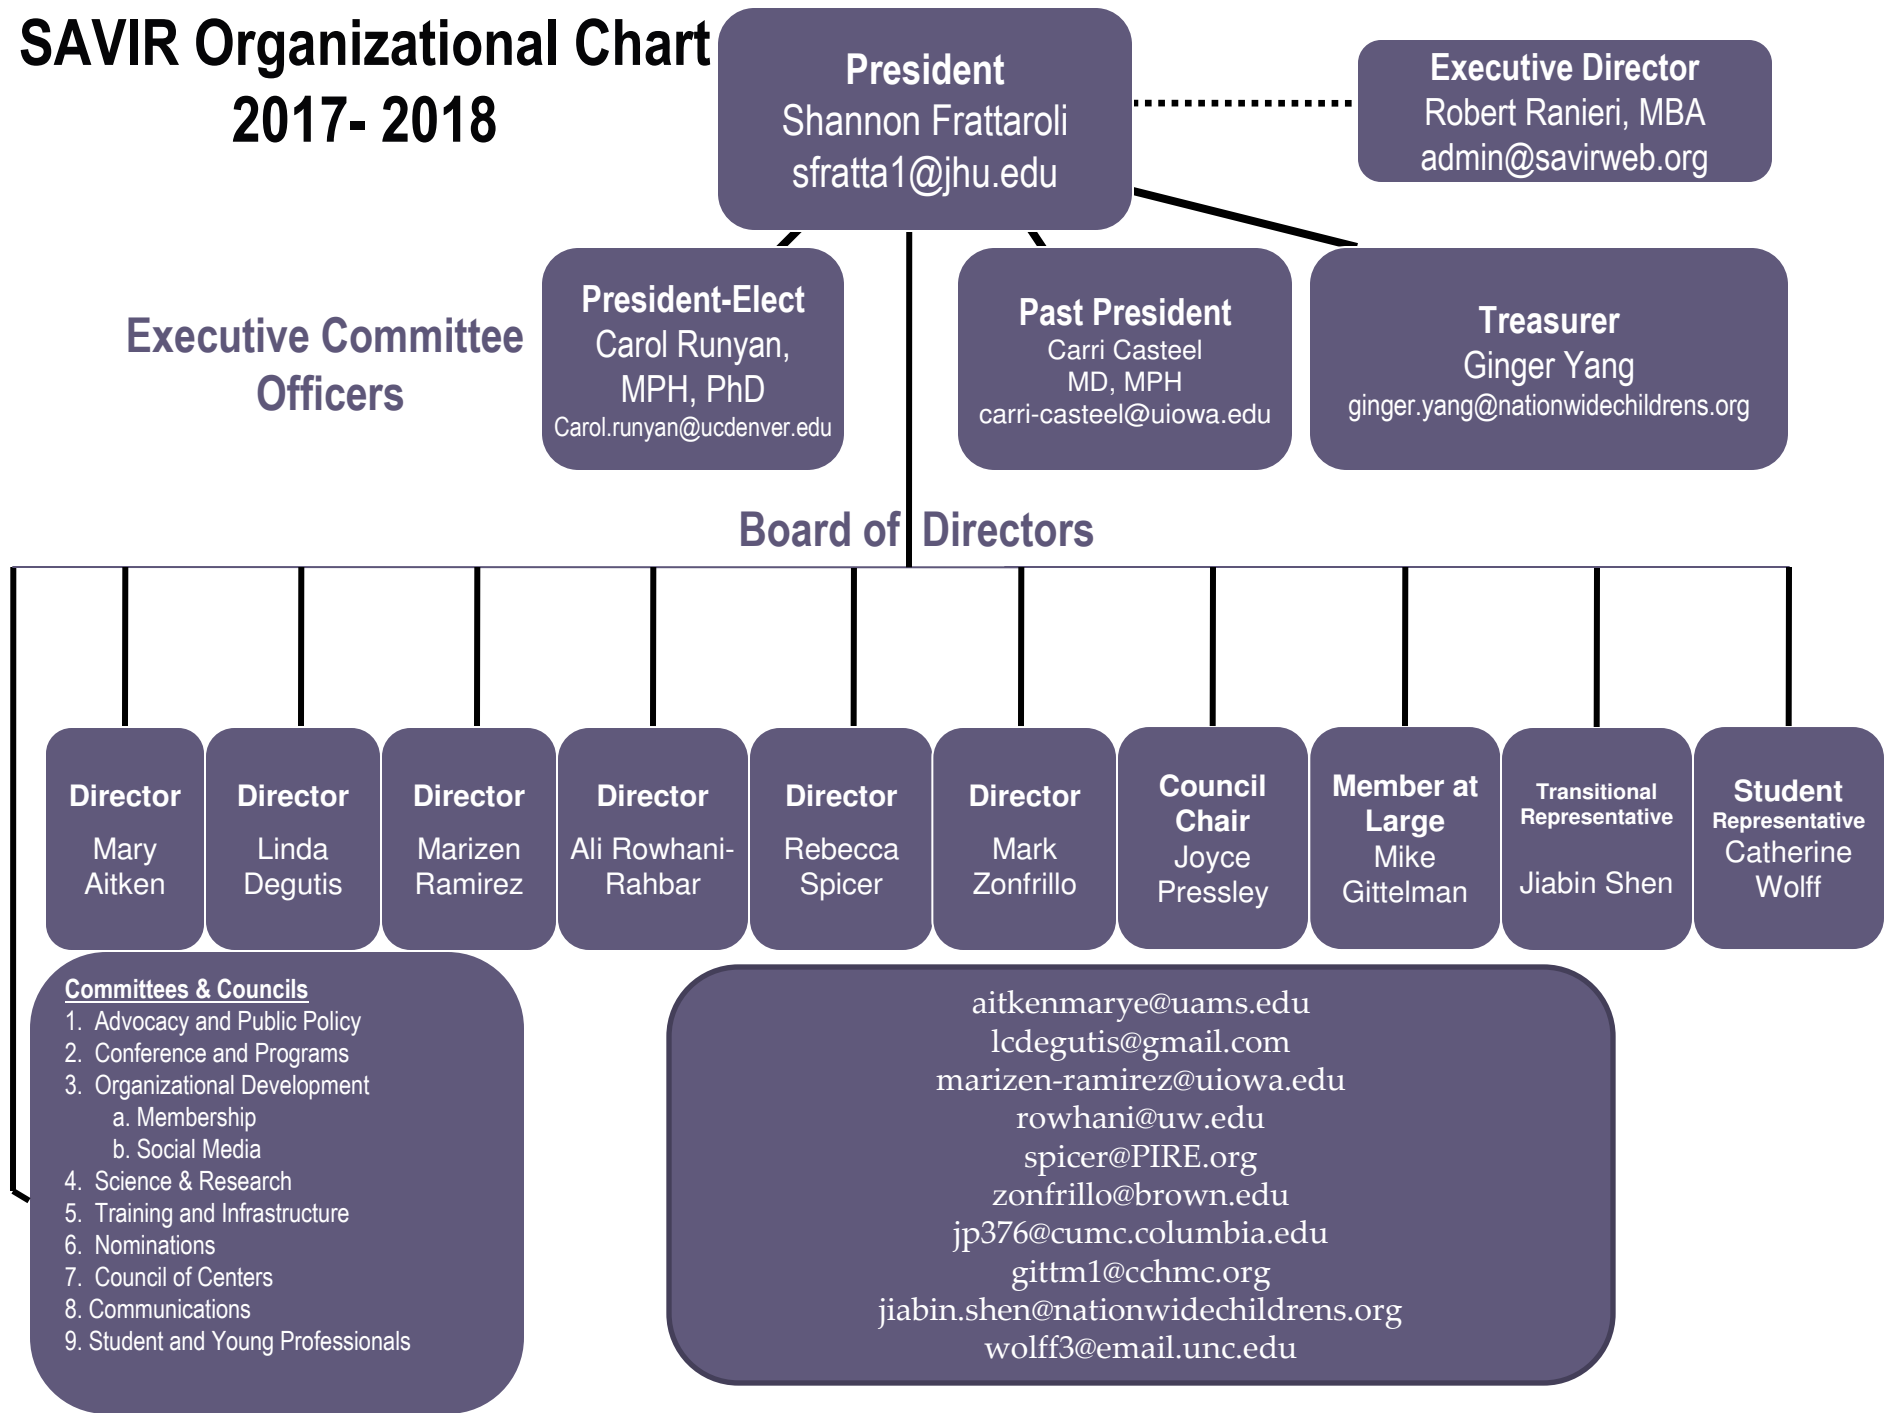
SAVIR Organizational Chart
2017- 2018

President
Shannon Frattaroli
sfratta1@jhu.edu

Executive Director
Robert Ranieri, MBA
admin@savirweb.org

Executive Committee Officers

President-Elect
Carol Runyan, MPH, PhD
Carol.runyan@ucdenver.edu

Past President
Carri Casteel
MD, MPH
carri-casteel@uiowa.edu

Treasurer
Ginger Yang
ginger.yang@nationwidechildrens.org

Board of Directors

Director
Mary Aitken

Director
Linda Degutis

Director
Marizen Ramirez

Director
Ali Rowhani-Rahbar

Director
Rebecca Spicer

Director
Mark Zonfrillo

Council Chair
Joyce Pressley

Member at Large
Mike Gittelman

Transitional Representative
Jiabin Shen

Student Representative
Catherine Wolff

Committees & Councils
1. Advocacy and Public Policy
2. Conference and Programs
3. Organizational Development
a. Membership
b. Social Media
4. Science & Research
5. Training and Infrastructure
6. Nominations
7. Council of Centers
8. Communications
9. Student and Young Professionals

aitkenmarye@uams.edu
lcdegutis@gmail.com
marizen-ramirez@uiowa.edu
rowhani@uw.edu
spicer@PIRE.org
zonfrillo@brown.edu
jp376@cumc.columbia.edu
gittm1@cchmc.org
jiabin.shen@nationwidechildrens.org
wolff3@email.unc.edu